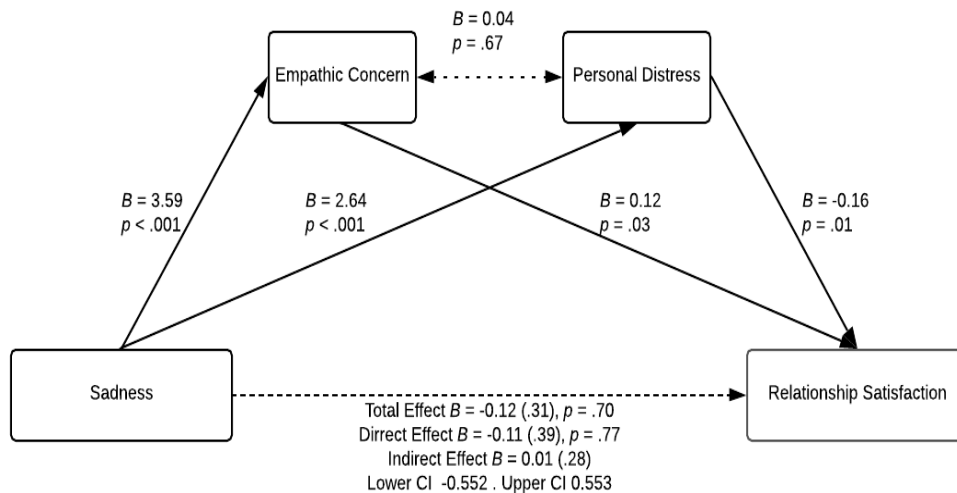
$B$ = 0.04
$p$ = .67

Empathic Concern

Personal Distress

$B$ = 3.59
$p$ < .001

$B$ = 2.64
$p$ < .001

$B$ = 0.12
$p$ = .03

$B$ = -0.16
$p$ = .01

Sadness

Relationship Satisfaction

Total Effect $B$ = -0.12 (.31), $p$ = .70
Dirrect Effect $B$ = -0.11 (.39), $p$ = .77
Indirect Effect $B$ = 0.01 (.28)
Lower CI -0.552 . Upper CI 0.553